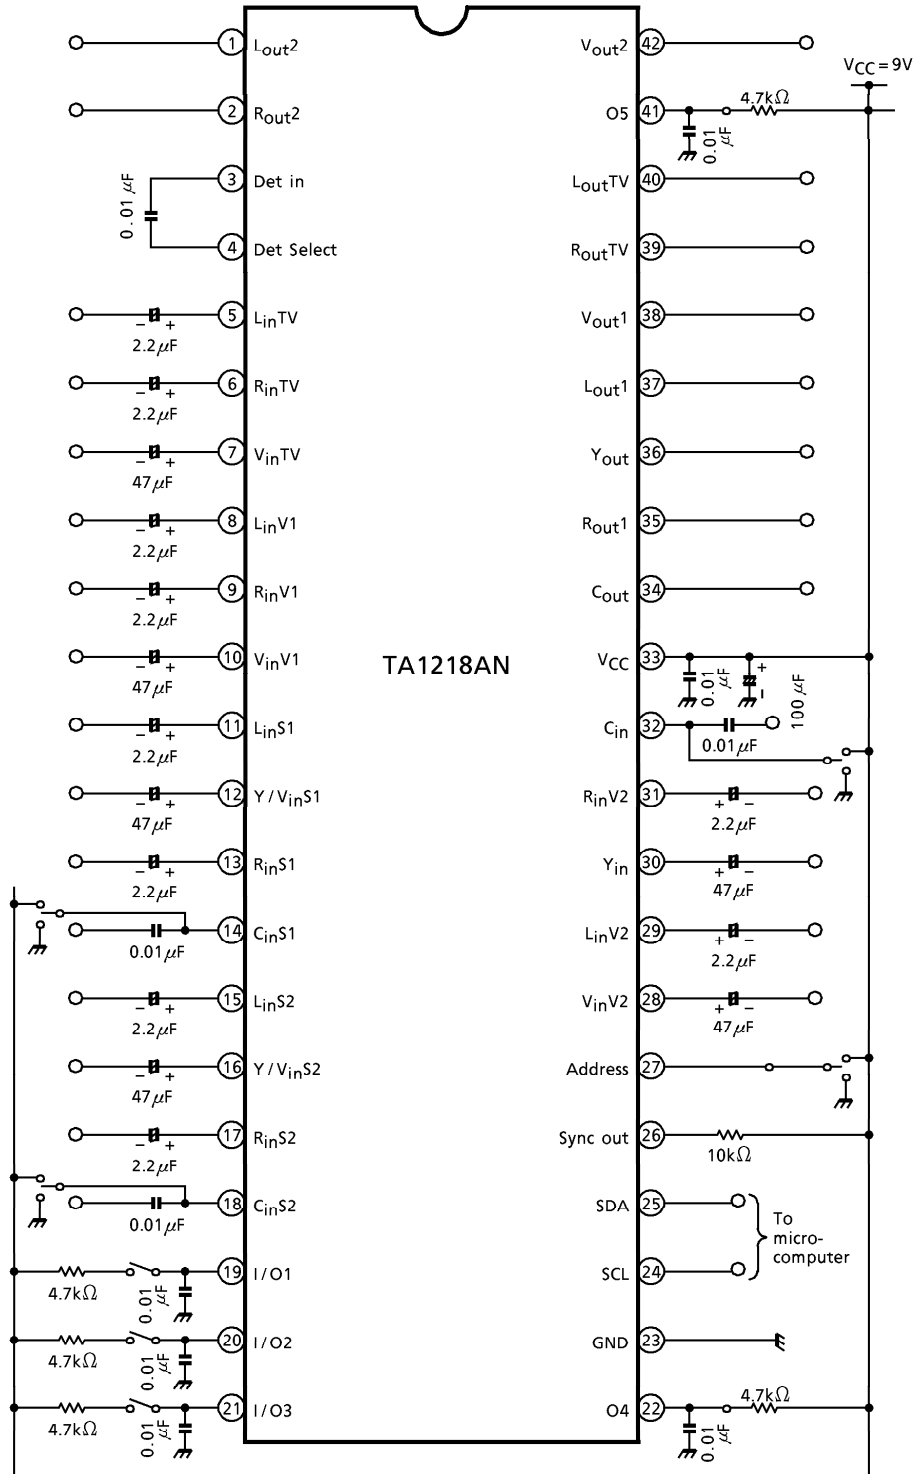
1 $L_{out}2$
2 $R_{out}2$
0.01 $\mu$F
3 Det in
4 Det Select
5 $L_{in}TV$ 2.2$\mu$F
6 $R_{in}TV$ 2.2$\mu$F
7 $V_{in}TV$ 47$\mu$F
8 $L_{in}V1$ 2.2$\mu$F
9 $R_{in}V1$ 2.2$\mu$F
10 $V_{in}V1$ 47$\mu$F
11 $L_{in}S1$ 2.2$\mu$F
12 $Y / V_{in}S1$ 47$\mu$F
13 $R_{in}S1$ 2.2$\mu$F
14 $C_{in}S1$ 0.01$\mu$F
15 $L_{in}S2$ 2.2$\mu$F
16 $Y / V_{in}S2$ 47$\mu$F
17 $R_{in}S2$ 2.2$\mu$F
18 $C_{in}S2$ 0.01$\mu$F
19 I / O1 4.7k$\Omega$ 0.01 $\mu$F
20 I / O2 4.7k$\Omega$ 0.01 $\mu$F
21 I / O3 4.7k$\Omega$ 0.01 $\mu$F

TA1218AN

$V_{CC}$ = 9V
42 $V_{out}2$
41 O5 4.7k$\Omega$ 0.01 $\mu$F
40 $L_{out}TV$
39 $R_{out}TV$
38 $V_{out}1$
37 $L_{out}1$
36 $Y_{out}$
35 $R_{out}1$
34 $C_{out}$
33 $V_{CC}$ 0.01 $\mu$F 100 $\mu$F
32 $C_{in}$ 0.01$\mu$F
31 $R_{in}V2$ 2.2$\mu$F
30 $Y_{in}$ 47$\mu$F
29 $L_{in}V2$ 2.2$\mu$F
28 $V_{in}V2$ 47$\mu$F
27 Address
26 Sync out 10k$\Omega$
25 SDA
24 SCL
To micro-computer
23 GND
22 O4 4.7k$\Omega$ 0.01 $\mu$F